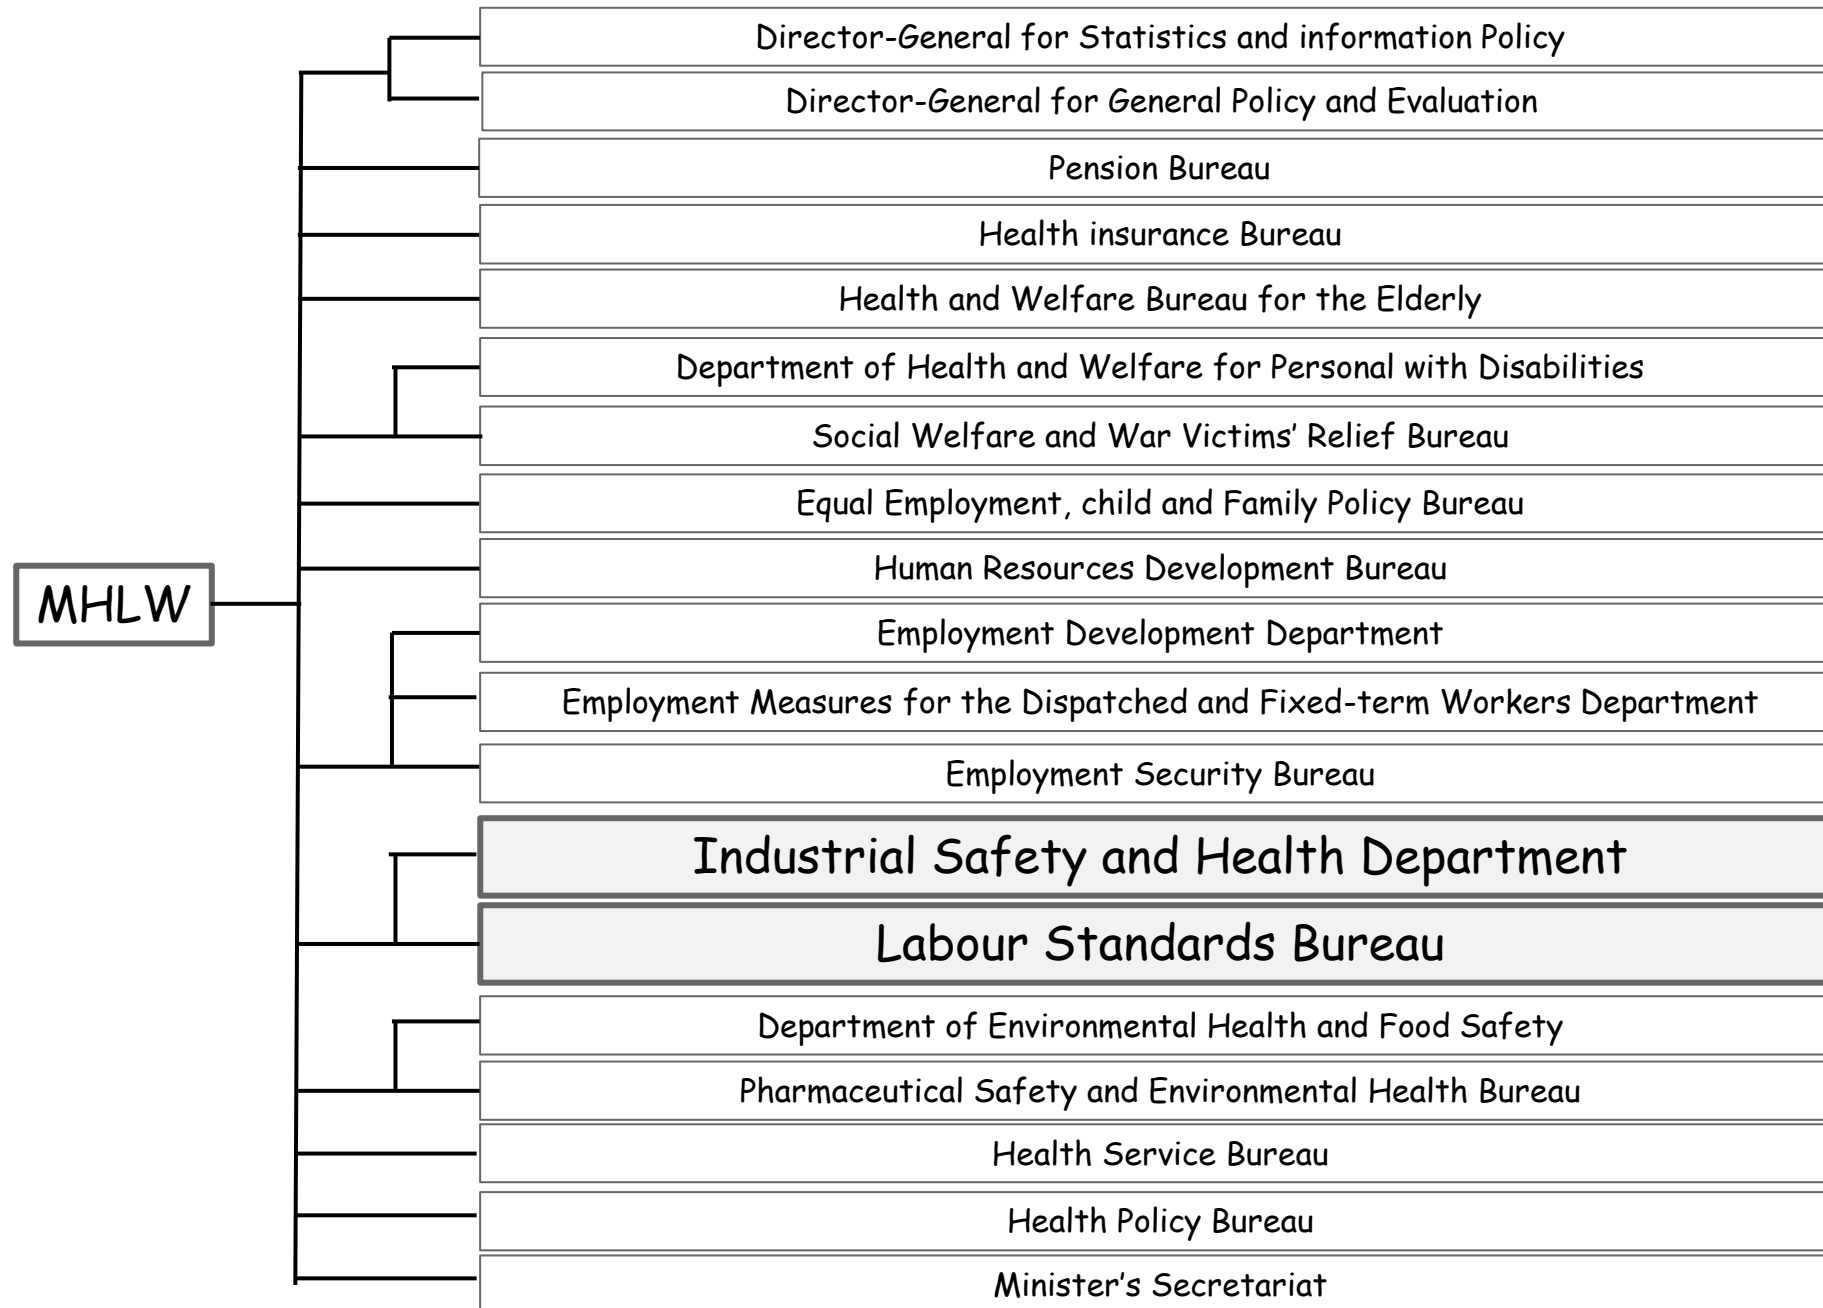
MHLW

Director-General for Statistics and information Policy

Director-General for General Policy and Evaluation

Pension Bureau

Health insurance Bureau

Health and Welfare Bureau for the Elderly

Department of Health and Welfare for Personal with Disabilities

Social Welfare and War Victims' Relief Bureau

Equal Employment, child and Family Policy Bureau

Human Resources Development Bureau

Employment Development Department

Employment Measures for the Dispatched and Fixed-term Workers Department

Employment Security Bureau

Industrial Safety and Health Department

Labour Standards Bureau

Department of Environmental Health and Food Safety

Pharmaceutical Safety and Environmental Health Bureau

Health Service Bureau

Health Policy Bureau

Minister's Secretariat